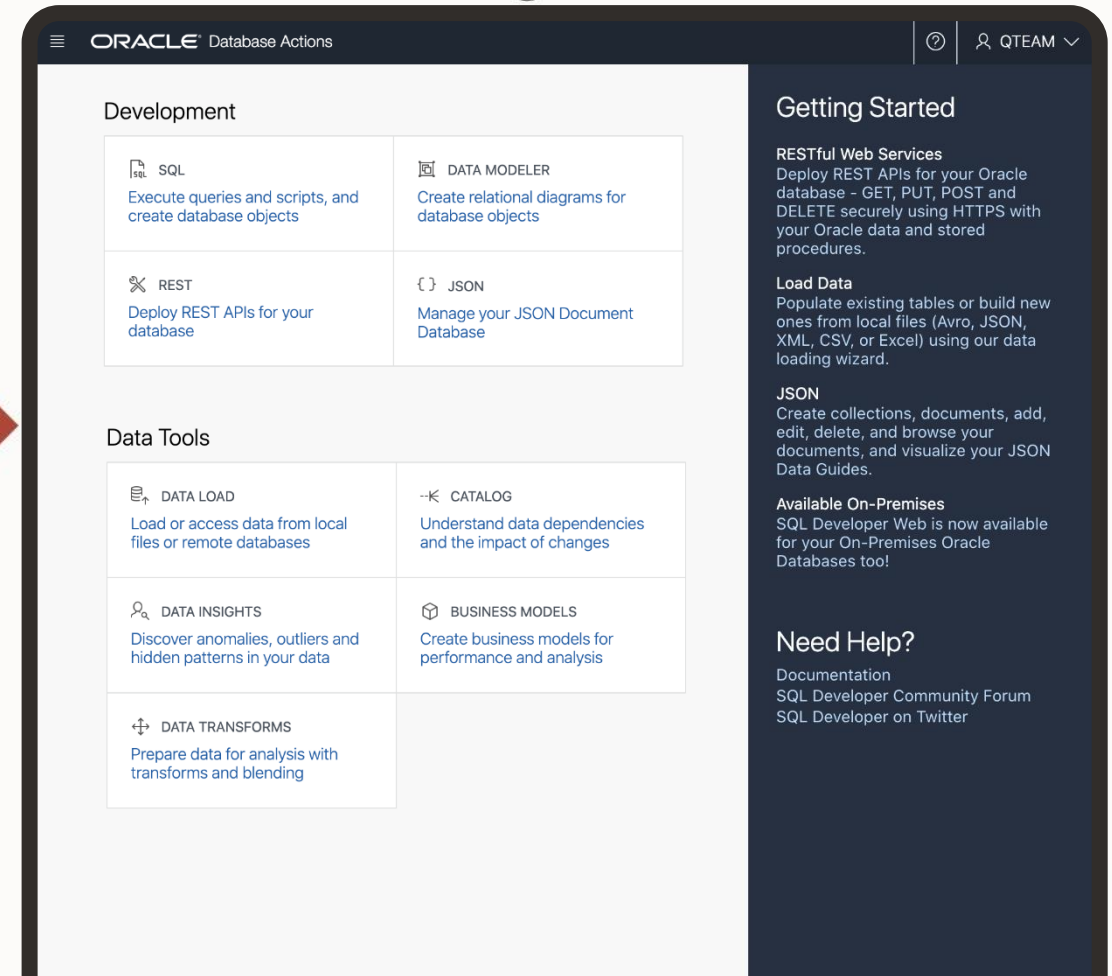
ORACLE Database Actions

QTEAM

Development

SQL
Execute queries and scripts, and create database objects

DATA MODELER
Create relational diagrams for database objects

REST
Deploy REST APIs for your database

JSON
Manage your JSON Document Database

Data Tools

DATA LOAD
Load or access data from local files or remote databases

CATALOG
Understand data dependencies and the impact of changes

DATA INSIGHTS
Discover anomalies, outliers and hidden patterns in your data

BUSINESS MODELS
Create business models for performance and analysis

DATA TRANSFORMS
Prepare data for analysis with transforms and blending

Getting Started

RESTful Web Services
Deploy REST APIs for your Oracle database - GET, PUT, POST and DELETE securely using HTTPS with your Oracle data and stored procedures.

Load Data
Populate existing tables or build new ones from local files (Avro, JSON, XML, CSV, or Excel) using our data loading wizard.

JSON
Create collections, documents, add, edit, delete, and browse your documents, and visualize your JSON Data Guides.

Available On-Premises
SQL Developer Web is now available for your On-Premises Oracle Databases too!

Need Help?

Documentation
SQL Developer Community Forum
SQL Developer on Twitter